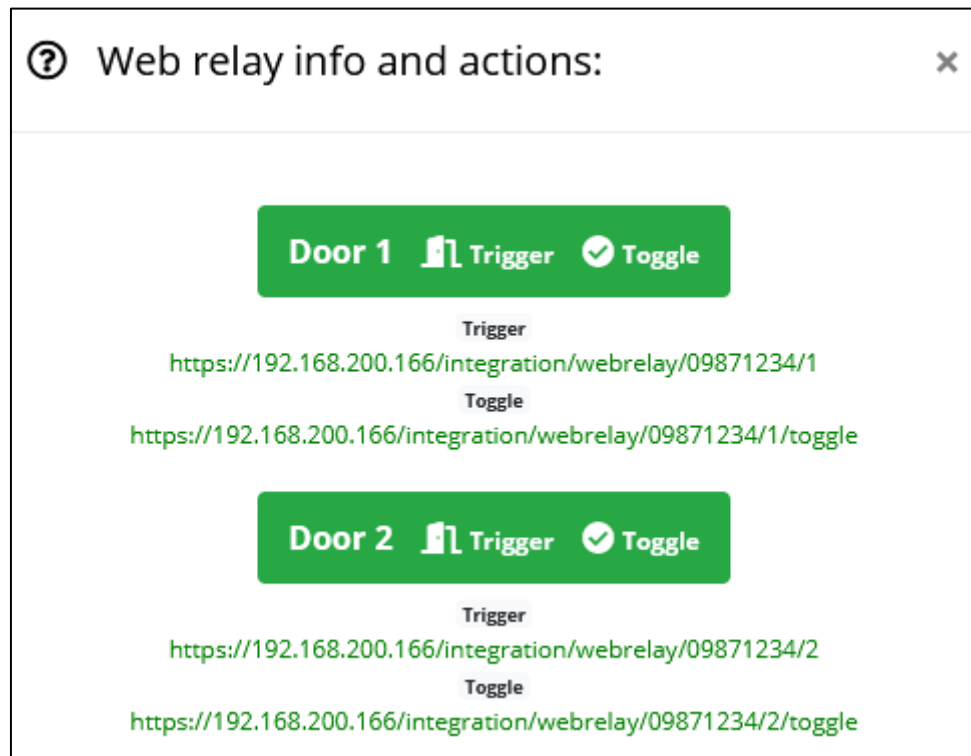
Web relay info and actions:

×

Door 1 Trigger Toggle

Trigger
https://192.168.200.166/integration/webrelay/09871234/1
Toggle
https://192.168.200.166/integration/webrelay/09871234/1/toggle

Door 2 Trigger Toggle

Trigger
https://192.168.200.166/integration/webrelay/09871234/2
Toggle
https://192.168.200.166/integration/webrelay/09871234/2/toggle